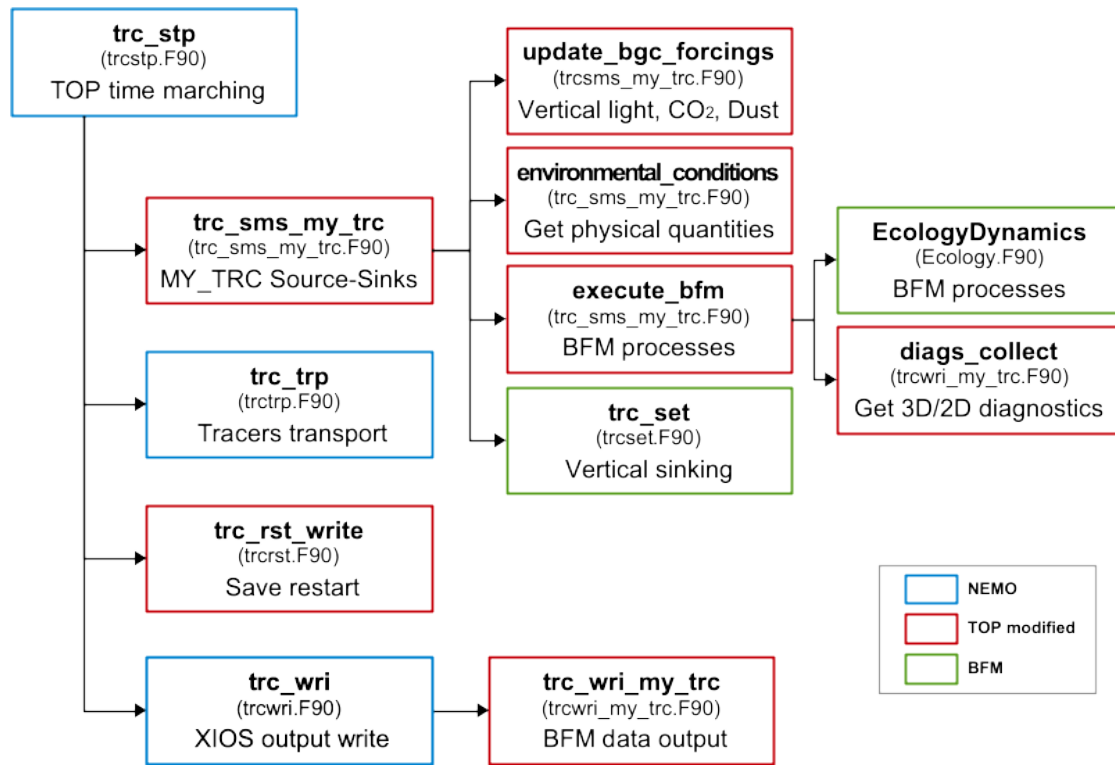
**trc_stp**
(trcstp.F90)
TOP time marching

**trc_sms_my_trc**
(trc_sms_my_trc.F90)
MY_TRC Source-Sinks

**update_bgc_forcings**
(trcsms_my_trc.F90)
Vertical light, $CO_2$, Dust

**environmental_conditions**
(trc_sms_my_trc.F90)
Get physical quantities

**execute_bfm**
(trc_sms_my_trc.F90)
BFM processes

**EcologyDynamics**
(Ecology.F90)
BFM processes

**diags_collect**
(trcwri_my_trc.F90)
Get 3D/2D diagnostics

**trc_set**
(trcset.F90)
Vertical sinking

**trc_trp**
(trctrp.F90)
Tracers transport

**trc_rst_write**
(trcrst.F90)
Save restart

**trc_wri**
(trcwri.F90)
XIOS output write

**trc_wri_my_trc**
(trcwri_my_trc.F90)
BFM data output

NEMO
TOP modified
BFM